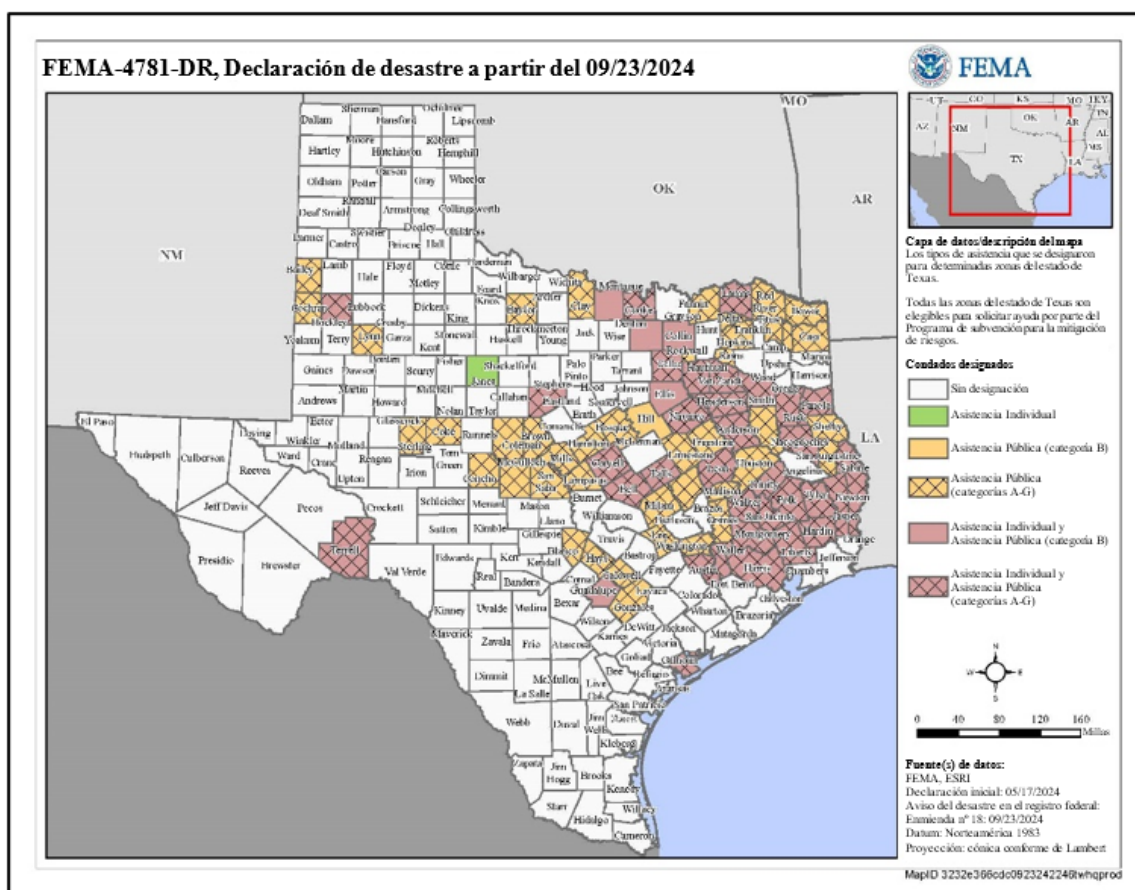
FEMA-4781-DR, Declaración de desastre a partir del 09/23/2024

FEMA

MO

OK

AR

NM

LA

Dallam Sherman Hansford Ochiltree Lipscomb
Hartley Moore Hutchinson Roberts Hemphill
Oldham Potter Carson Gray Wheeler
Deaf Smith Randall Armstrong Donley Collingsworth
Parmer Castro Swisher Briscoe Hall Childress
Bailey Lamb Hale Floyd Motley Cottle Hardeman
Cochran Hockley Lubbock Crosby Dickens King Knox Wilbarger Wichita Clay Montague Cooke Grayson Fannin Lamar Red River Bowie
Yoakum Terry Lynn Garza Kent Stonewall Haskell Throckmorton Young Jack Wise Denton Collin Hunt Hopkins Franklin Titus Morris Cass Camp
Gaines Dawson Borden Scurry Fisher Jones Shackelford Stephens Palo Pinto Parker Tarrant Dallas Rockwall Kaufman Van Zandt Rains Wood Upshur Marion Harrison
Andrews Martin Howard Mitchell Nolan Taylor Callahan Eastland Erath Hood Johnson Ellis Henderson Smith Gregg Rusk Panola
El Paso Hudspeth Culberson Loving Winkler Ector Midland Glasscock Sterling Coke Runnels Coleman Brown Comanche Hamilton Bosque Hill Navarro Anderson Cherokee Shelby
Reeves Ward Crane Upton Reagan Irion Tom Green Concho McCulloch Mills San Saba Lampasas Coryell McLennan Limestone Freestone Leon Houston Trinity Angelina Nacogdoches San Augustine Sabine
Jeff Davis Pecos Crockett Schleicher Menard Mason Llano Burnet Bell Falls Robertson Madison Walker Polk Tyler Jasper Newton
Presidio Brewster Terrell Sutton Kimble Gillespie Blanco Travis Williamson Milam Brazos Grimes Montgomery San Jacinto Liberty Hardin Orange
Val Verde Edwards Kerr Kendall Hays Bastrop Lee Burleson Washington Waller Harris Chambers Jefferson
Real Bandera Comal Guadalupe Caldwell Fayette Austin Fort Bend Galveston
Kinney Uvalde Medina Bexar Wilson Gonzales Lavaca Colorado Wharton Brazoria
Maverick Zavala Frio Atascosa Karnes DeWitt Jackson Matagorda
Dimmit La Salle McMullen Live Oak Bee Goliad Victoria Calhoun Refugio Aransas
Webb Duval Jim Wells San Patricio Nueces Kleberg
Zapata Jim Hogg Brooks Kenedy
Starr Hidalgo Willacy Cameron

UT CO KS MO KY AZ NM OK AR TN AL MS TX LA

Capa de datos/descripción del mapa
Los tipos de asistencia que se designaron para determinadas zonas del estado de Texas.

Todas las zonas del estado de Texas son elegibles para solicitar ayuda por parte del Programa de subvención para la mitigación de riesgos.

Condados designados
Sin designación
Asistencia Individual
Asistencia Pública (categoría B)
Asistencia Pública (categorías A-G)
Asistencia Individual y Asistencia Pública (categoría B)
Asistencia Individual y Asistencia Pública (categorías A-G)

N S E W

0 40 80 120 160 Millas

Fuente(s) de datos:
FEMA, ESRI
Declaración inicial: 05/17/2024
Aviso del desastre en el registro federal:
Enmienda nº 18: 09/23/2024
Datum: Norteamérica 1983
Proyección: cónica conforme de Lambert

MapID 3232e366cdc0923242246twhqprod